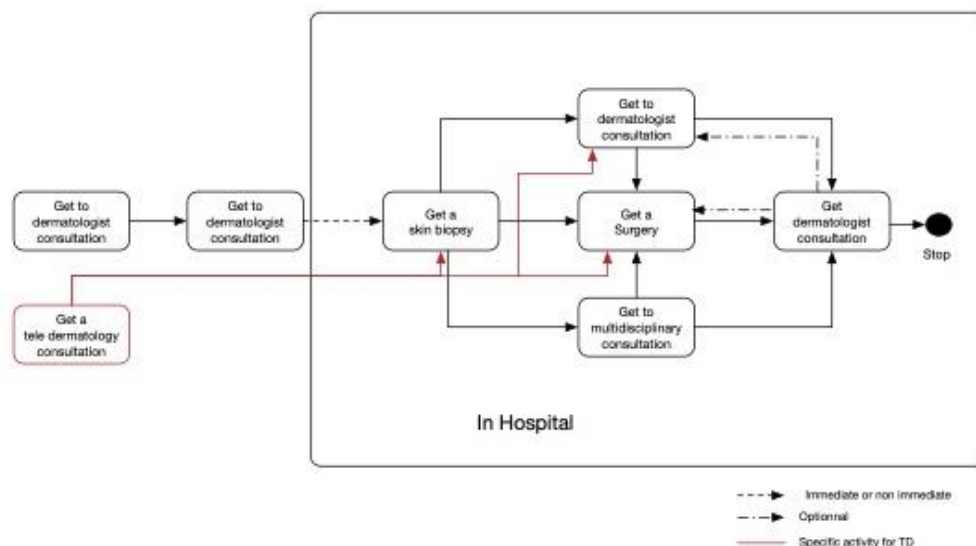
Get to dermatologist consultation

Get to dermatologist consultation

Get a tele dermatology consultation

Get a skin biopsy

Get to dermatologist consultation

Get a Surgery

Get to multidisciplinary consultation

Get dermatologist consultation

Stop

In Hospital

Immediate or non immediate

Optionnal

Specific activity for TD